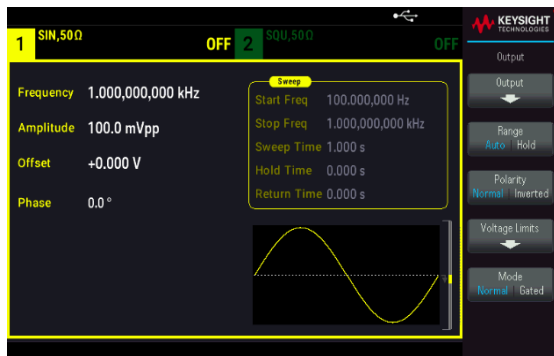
1 SIN,50Ω OFF 2 SQU,50Ω OFF

KEYSIGHT TECHNOLOGIES

Output

Frequency 1.000,000,000 kHz

Amplitude 100.0 mVpp

Offset +0.000 V

Phase 0.0 °

Sweep

Start Freq 100.000,000 Hz

Stop Freq 1.000,000,000 kHz

Sweep Time 1.000 s

Hold Time 0.000 s

Return Time 0.000 s

Output

Range
Auto Hold

Polarity
Normal Inverted

Voltage Limits

Mode
Normal Gated